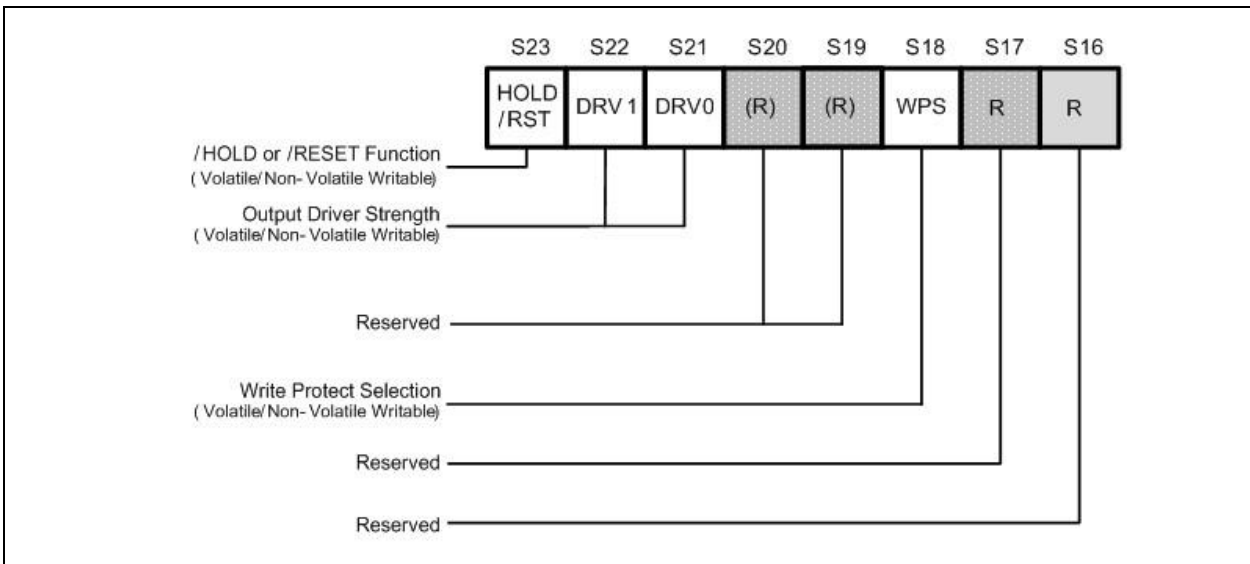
| S23 | S22 | S21 | S20 | S19 | S18 | S17 | S16 |
|---|---|---|---|---|---|---|---|
| HOLD /RST | DRV1 | DRV0 | (R) | (R) | WPS | R | R |

/HOLD or /RESET Function
( Volatile/ Non- Volatile Writable)

Output Driver Strength
( Volatile/ Non- Volatile Writable)

Reserved

Write Protect Selection
( Volatile/ Non- Volatile Writable)

Reserved

Reserved